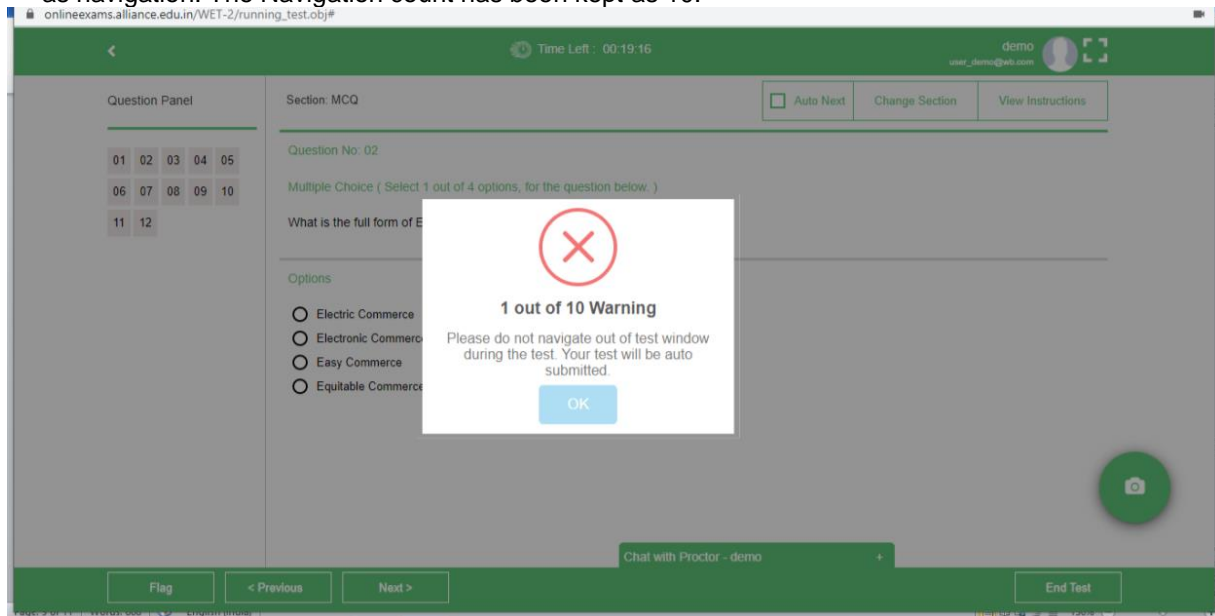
as navigation. The Navigation count has been kept as 10.

onlineexams.alliance.edu.in/WET-2/running_test.obj#

Time Left : 00:19:16

demo
user_demo@wb.com

Question Panel

01 02 03 04 05
06 07 08 09 10
11 12

Section: MCQ

Auto Next

Change Section

View Instructions

Question No: 02

Multiple Choice ( Select 1 out of 4 options, for the question below. )

What is the full form of E

Options

Electric Commerce
Electronic Commerce
Easy Commerce
Equitable Commerce

1 out of 10 Warning

Please do not navigate out of test window during the test. Your test will be auto submitted.

OK

Chat with Proctor - demo +

Flag

< Previous

Next >

End Test